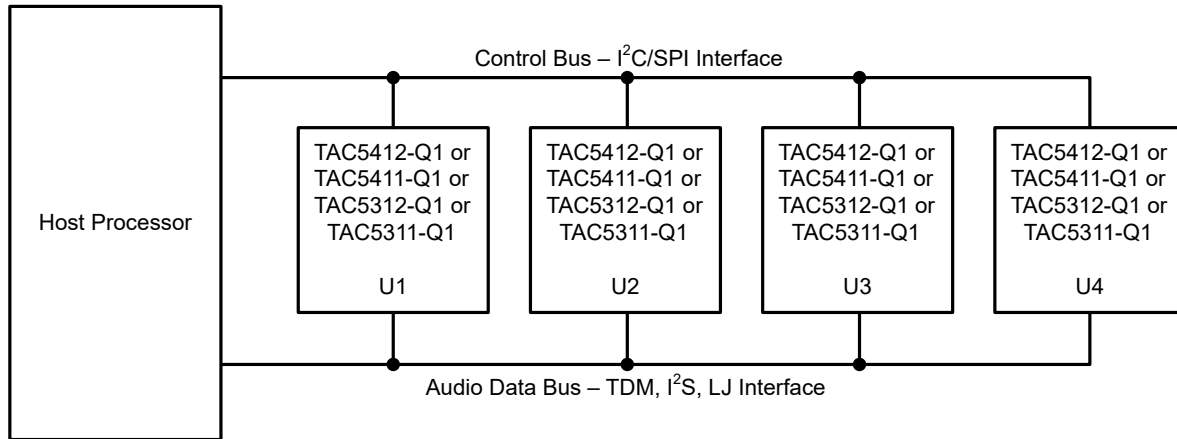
Control Bus – $I^2C$/SPI Interface

Host Processor

TAC5412-Q1 or TAC5411-Q1 or TAC5312-Q1 or TAC5311-Q1

U1

TAC5412-Q1 or TAC5411-Q1 or TAC5312-Q1 or TAC5311-Q1

U2

TAC5412-Q1 or TAC5411-Q1 or TAC5312-Q1 or TAC5311-Q1

U3

TAC5412-Q1 or TAC5411-Q1 or TAC5312-Q1 or TAC5311-Q1

U4

Audio Data Bus – TDM, $I^2S$, LJ Interface